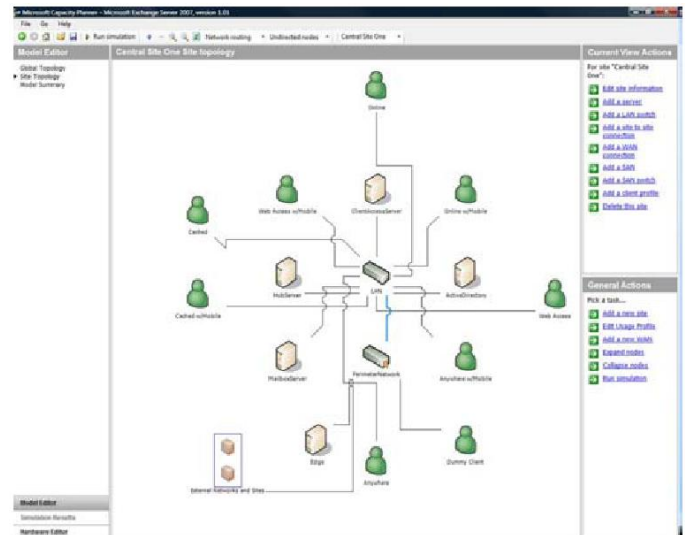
Microsoft Capacity Planner - Microsoft Exchange Server 2007, version 1.01

File Go Help

Run simulation Network routing Undirected nodes Central Site One

Model Editor

Global Topology
Site Topology
Model Summary

Central Site One Site Topology

Online

Web Access w/Mobile

ClientAccessServer

Online w/Mobile

Cached

LAN

HubServer

ActiveDirectory

Cached w/Mobile

Web Access

MailboxServer

PerimeterNetwork

Anywhere w/Mobile

Edge

Dummy Client

Anywhere

External Networks and Sites

Current View Actions

For site "Central Site One":

Edit site information
Add a server
Add a LAN switch
Add a site to site connection
Add a WAN connection
Add a SAN
Add a SAN switch
Add a client profile
Delete this site

General Actions

Pick a task...

Add a new site
Edit Usage Profile
Add a new WAN
Expand nodes
Collapse nodes
Run simulation

Model Editor
Simulation Results
Hardware Editor